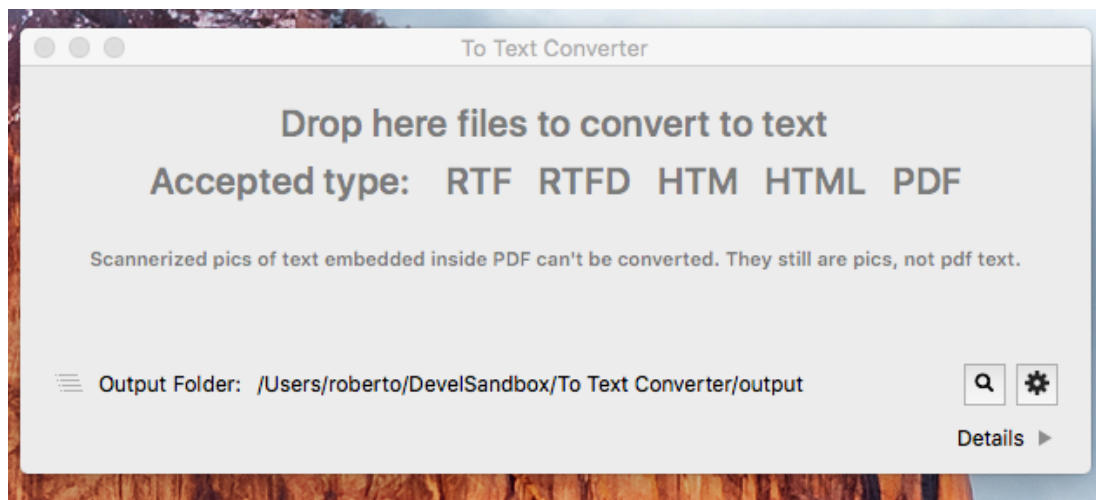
To Text Converter

Drop here files to convert to text

Accepted type: RTF RTFD HTM HTML PDF

Scannerized pics of text embedded inside PDF can't be converted. They still are pics, not pdf text.

Output Folder: /Users/roberto/DevelSandbox/To Text Converter/output

Details